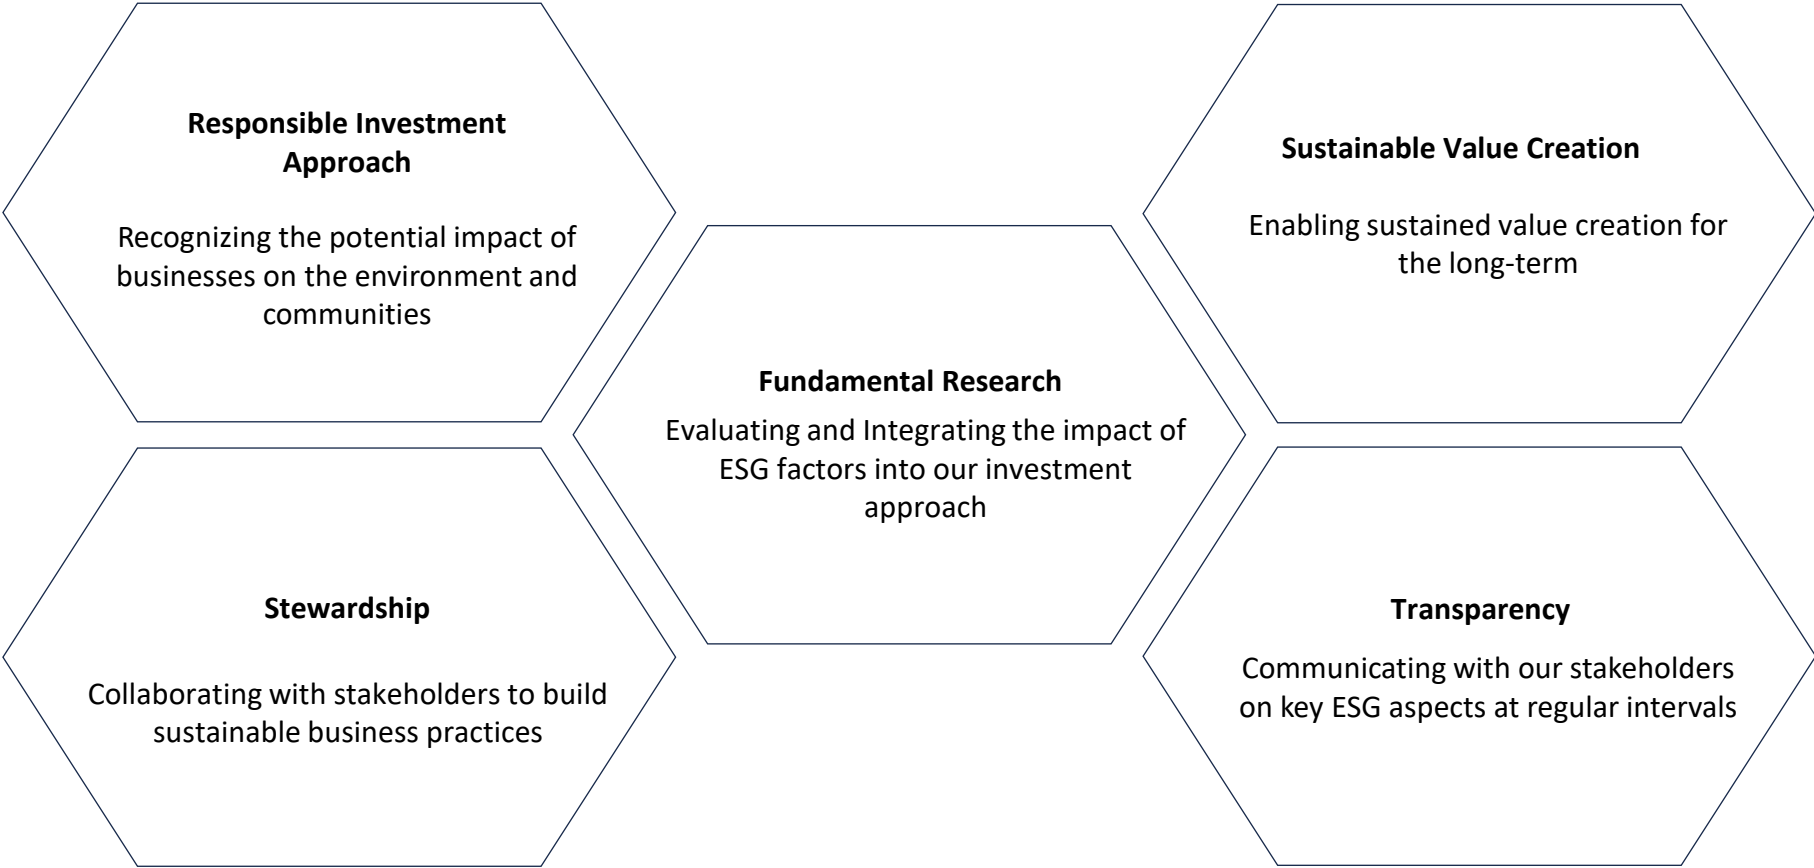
**Responsible Investment Approach**

Recognizing the potential impact of businesses on the environment and communities

**Sustainable Value Creation**

Enabling sustained value creation for the long-term

**Fundamental Research**

Evaluating and Integrating the impact of ESG factors into our investment approach

**Stewardship**

Collaborating with stakeholders to build sustainable business practices

**Transparency**

Communicating with our stakeholders on key ESG aspects at regular intervals